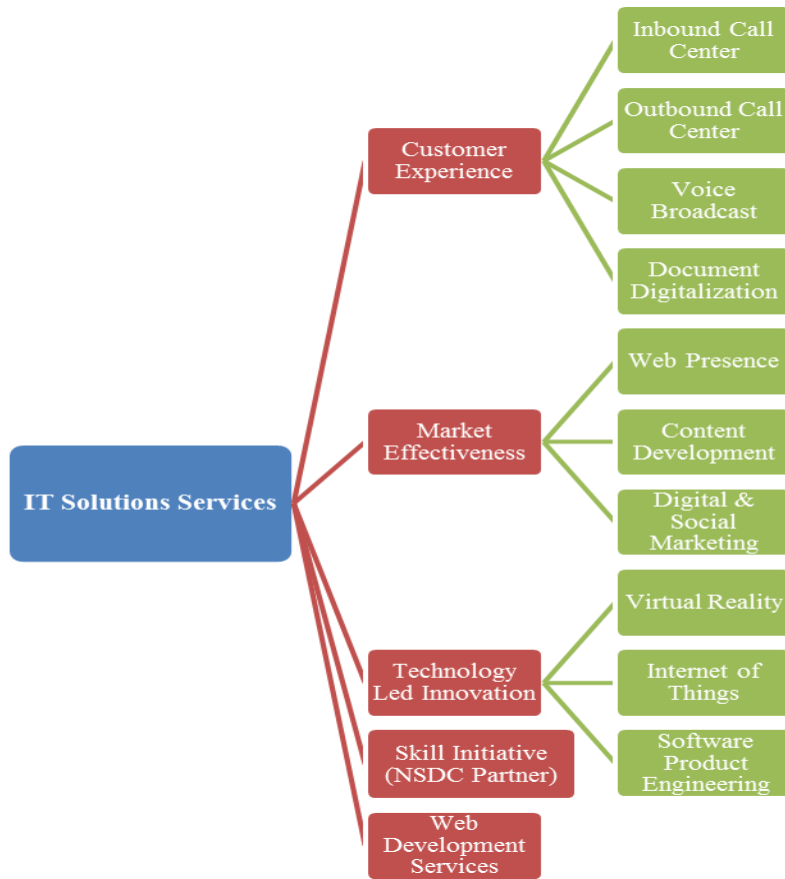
IT Solutions Services

Customer Experience

Inbound Call Center

Outbound Call Center

Voice Broadcast

Document Digitalization

Market Effectiveness

Web Presence

Content Development

Digital & Social Marketing

Technology Led Innovation

Virtual Reality

Internet of Things

Software Product Engineering

Skill Initiative (NSDC Partner)

Web Development Services